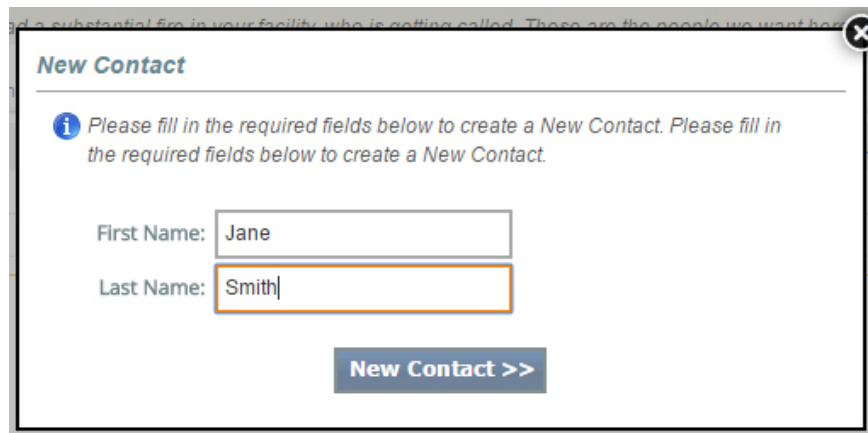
d a substantial fire in your facility, who is getting called. Those are the people we want here

New Contact

Please fill in the required fields below to create a New Contact. Please fill in the required fields below to create a New Contact.

First Name: Jane

Last Name: Smith

New Contact >>